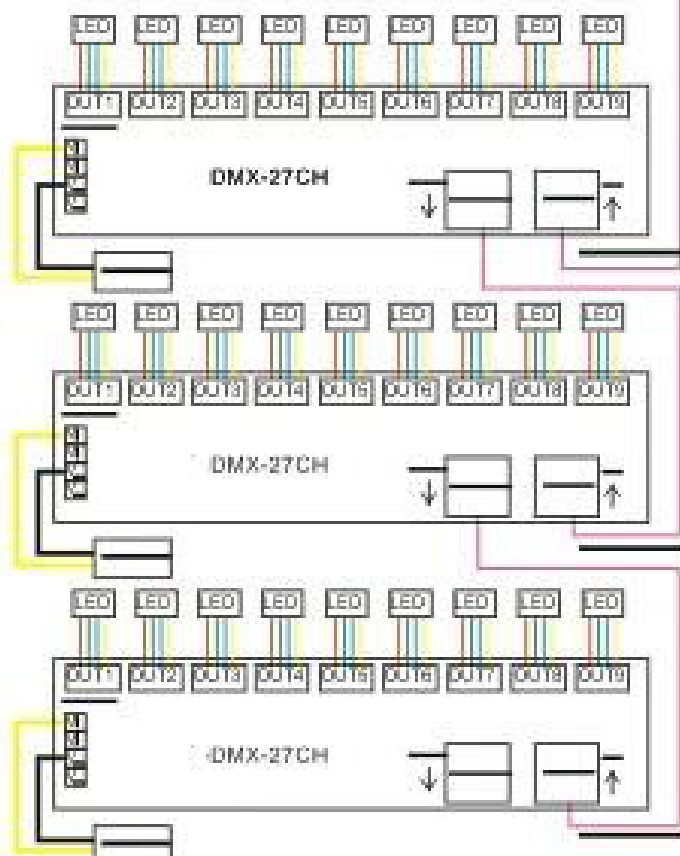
LED LED LED LED LED LED LED LED LED

OUT1 OUT2 OUT3 OUT4 OUT5 OUT6 OUT7 OUT8 OUT9

DMX-27CH

LED LED LED LED LED LED LED LED LED

OUT1 OUT2 OUT3 OUT4 OUT5 OUT6 OUT7 OUT8 OUT9

DMX-27CH

LED LED LED LED LED LED LED LED LED

OUT1 OUT2 OUT3 OUT4 OUT5 OUT6 OUT7 OUT8 OUT9

DMX-27CH